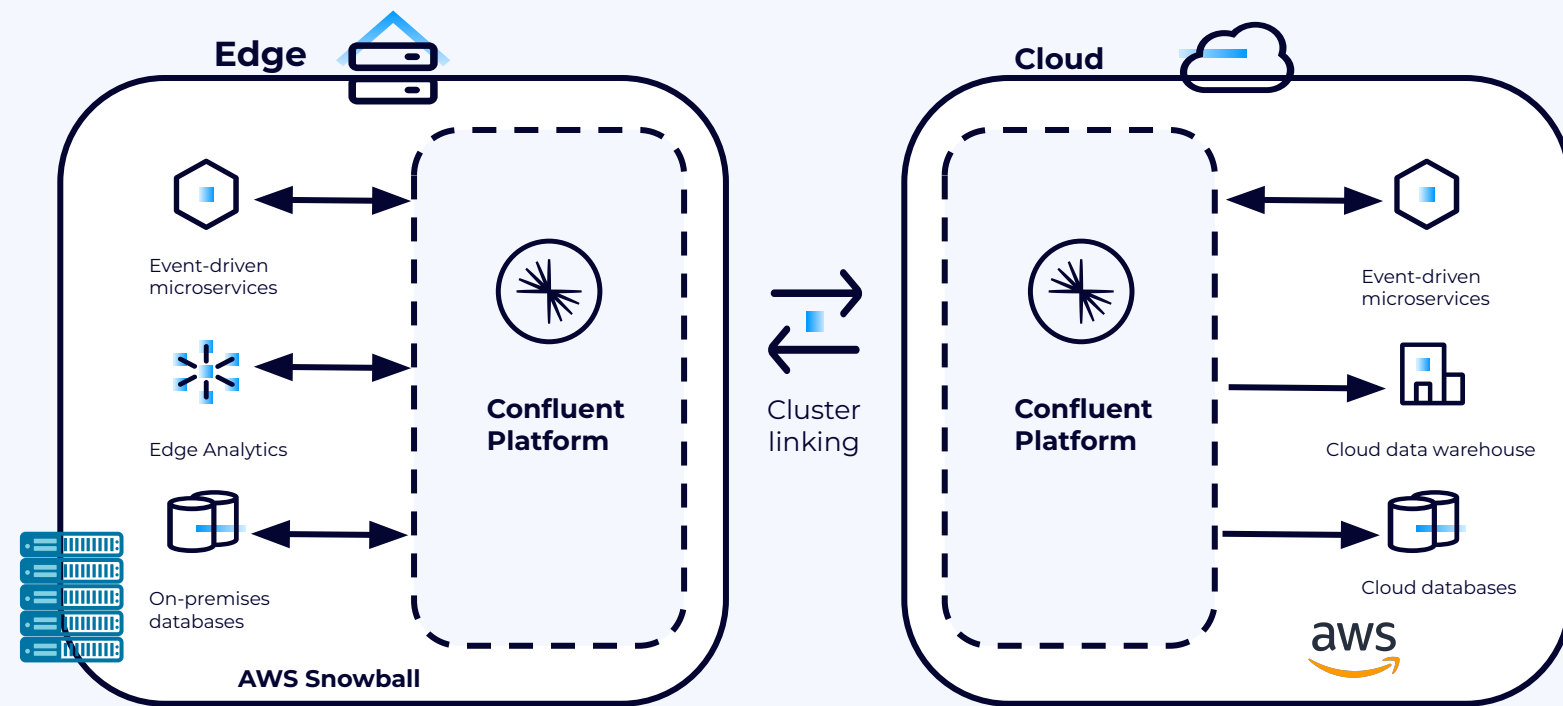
Edge

Event-driven microservices

Edge Analytics

On-premises databases

Confluent Platform

AWS Snowball

Cluster linking

Cloud

Confluent Platform

Event-driven microservices

Cloud data warehouse

Cloud databases

aws